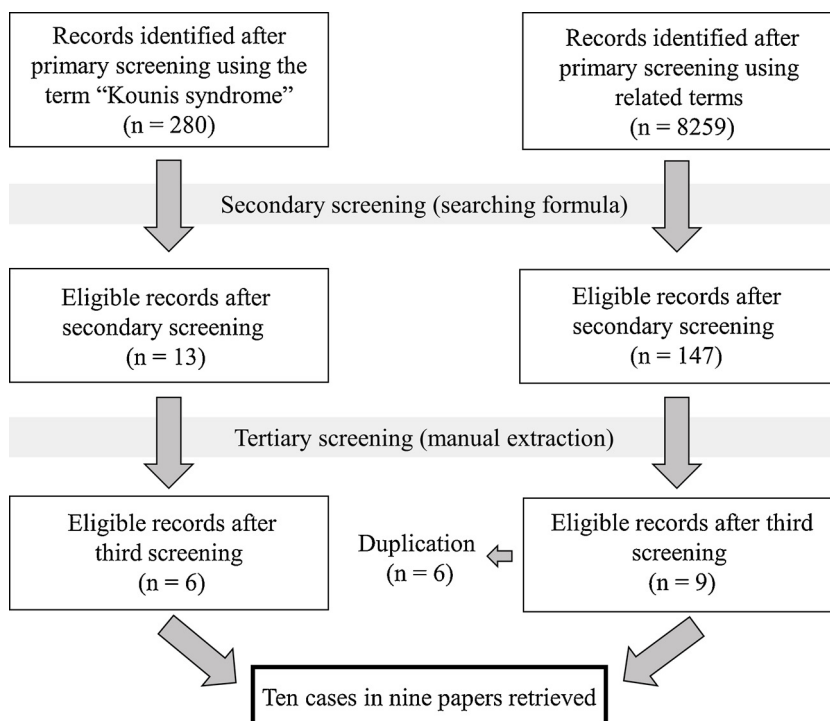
Records identified after primary screening using the term “Kounis syndrome” (n = 280)

Records identified after primary screening using related terms (n = 8259)

Secondary screening (searching formula)

Eligible records after secondary screening (n = 13)

Eligible records after secondary screening (n = 147)

Tertiary screening (manual extraction)

Eligible records after third screening (n = 6)

Duplication (n = 6)

Eligible records after third screening (n = 9)

Ten cases in nine papers retrieved